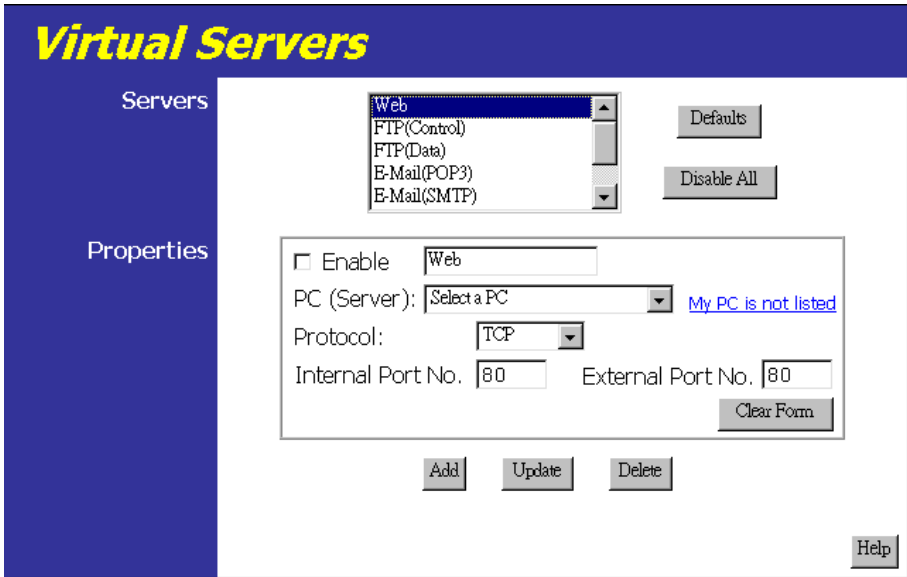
Virtual Servers

Servers

Web
FTP(Control)
FTP(Data)
E-Mail(POP3)
E-Mail(SMTP)

Defaults

Disable All

Properties

☐ Enable Web

PC (Server): Select a PC My PC is not listed

Protocol: TCP

Internal Port No. 80 External Port No. 80

Clear Form

Add Update Delete

Help